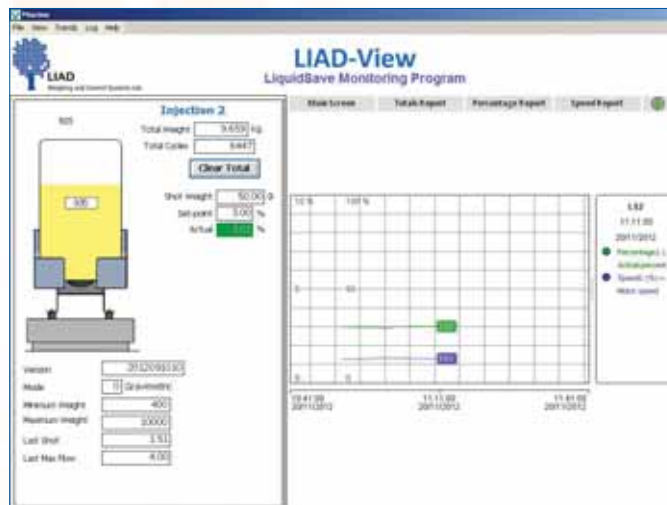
Fiberino

File View Trends Log Help

LIAD
Weighing and Control Systems Ltd.

LIAD-View
LiquidSave Monitoring Program

Injection 2

505

Total Weight 9.659 Kg
Total Cycles 6447

Clear Total

Shot Weight 50.00 g
Set point 3.00 %
Actual 3.02 %

300

Version 20120910
Mode 0 Gravimetric
Minimum Weight 400
Maximum Weight 20000
Last Shot 3.51
Last Max Flow 4.00

Main Screen | Totals Report | Percentage Report | Speed Report

10 %
100 %
5
50
0
0

10:41:00
20/11/2012
11:11:00
20/11/2012
11:41:00
20/11/2012

LI2
11:11:00
20/11/2012
Percentage(-)
Actual percent
Speed (%)
Motor speed